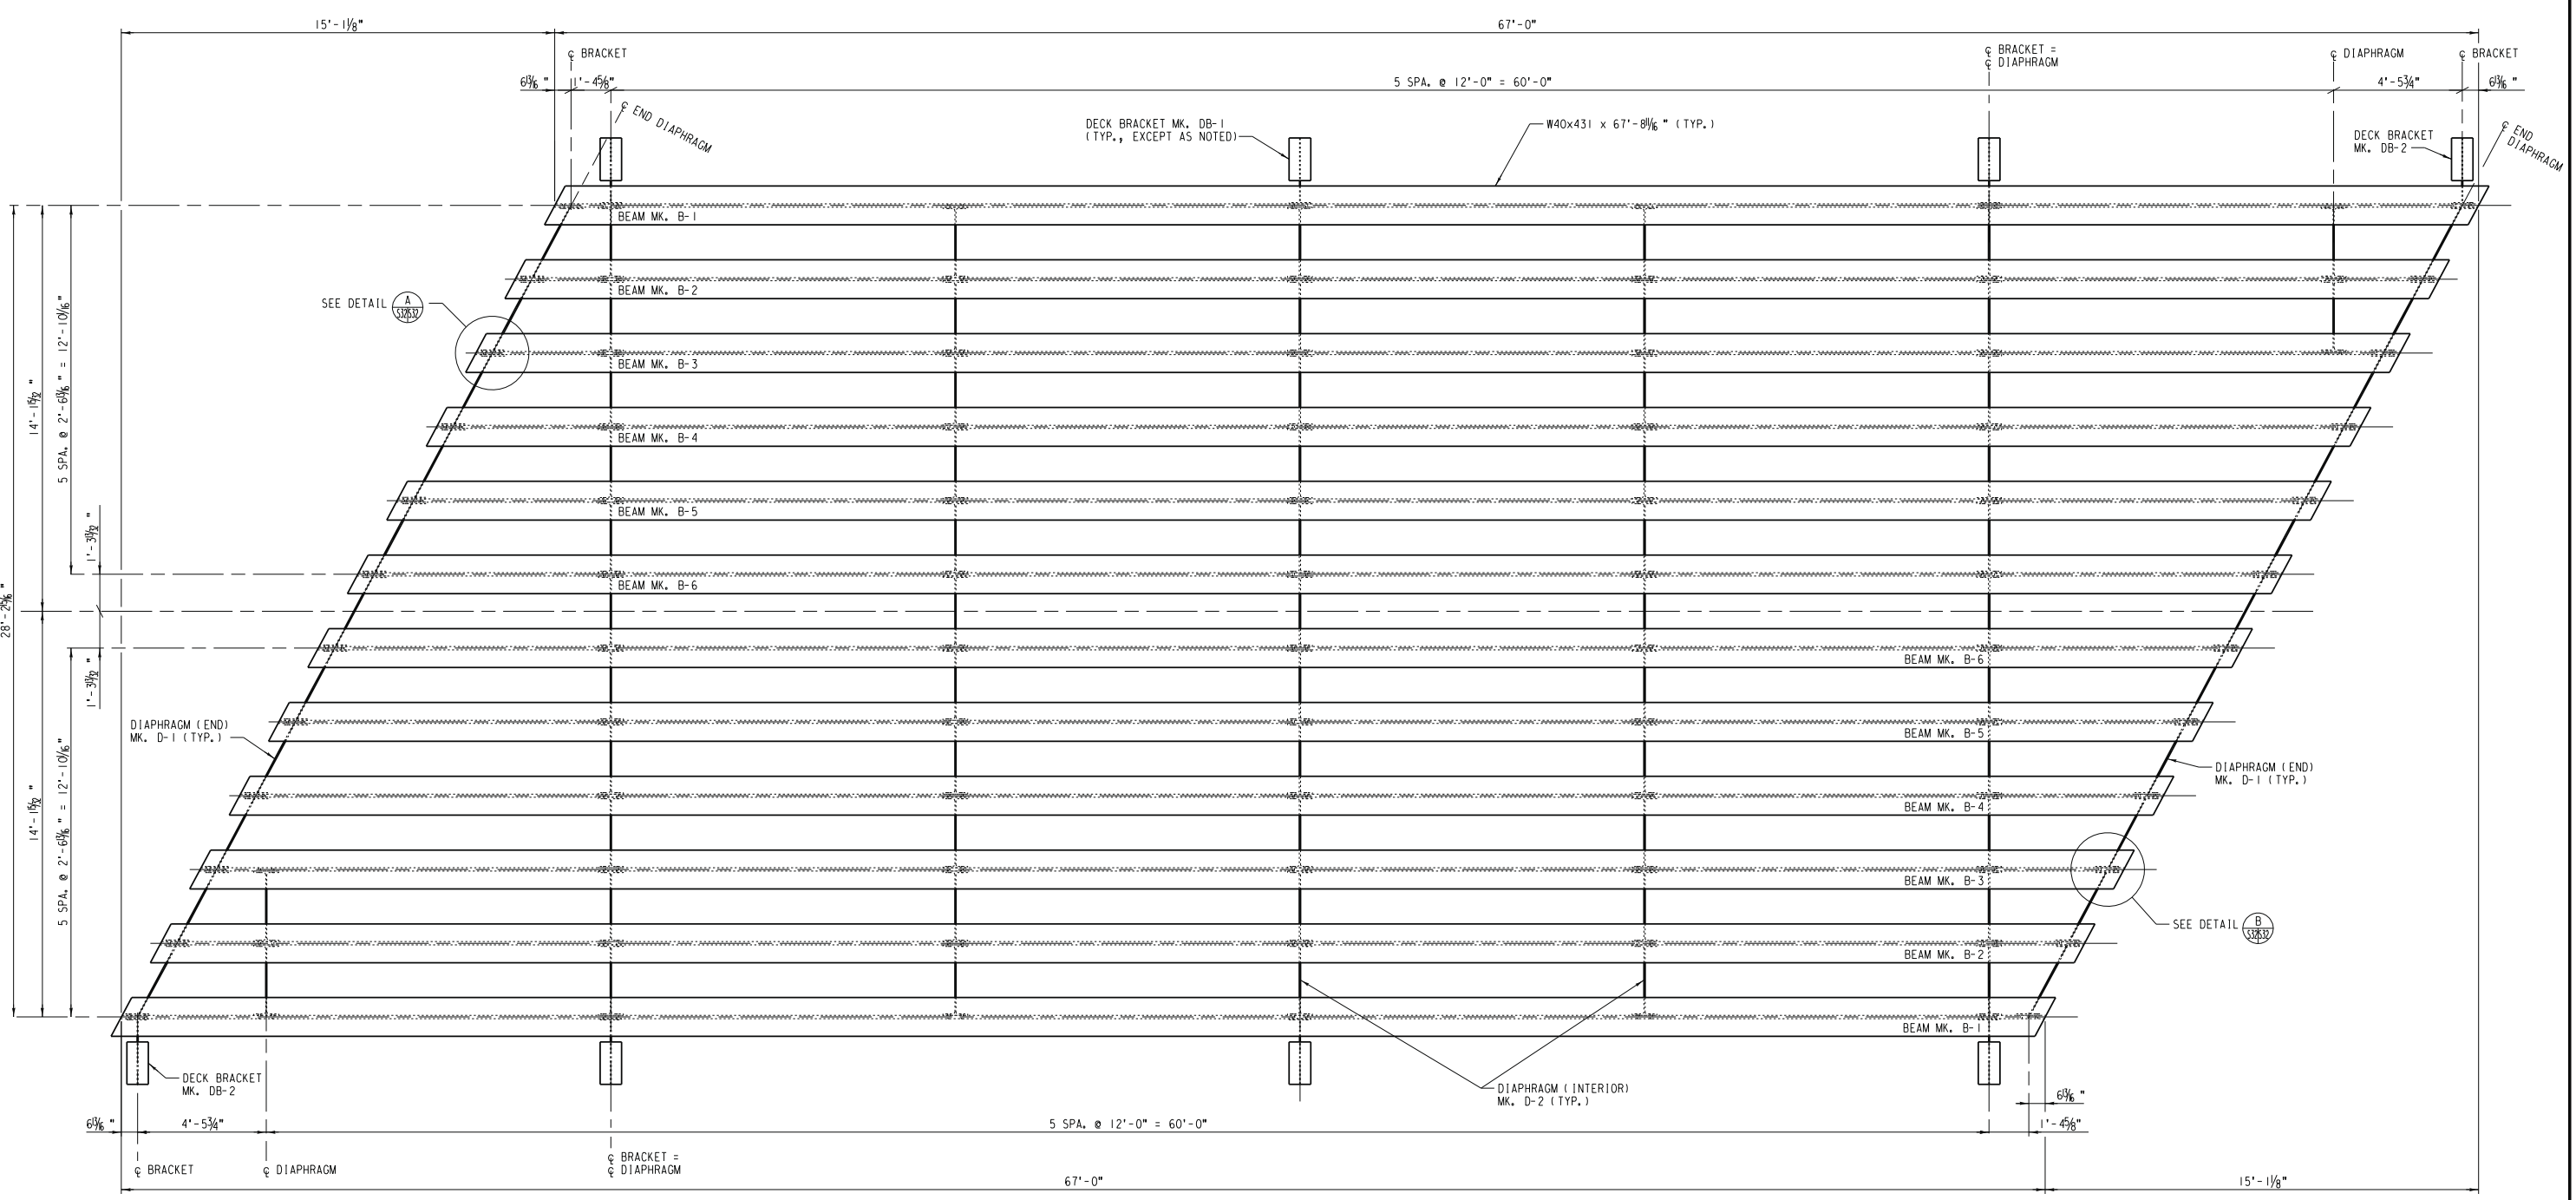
15'-1⅛"

67'-0"

℄ BRACKET

℄ BRACKET = ℄ DIAPHRAGM

℄ DIAPHRAGM

℄ BRACKET

6$\frac{13}{16}$"

1'-4$\frac{5}{8}$"

5 SPA. @ 12'-0" = 60'-0"

4'-5¾"

6$\frac{13}{16}$"

℄ END DIAPHRAGM

DECK BRACKET MK. DB-1 (TYP., EXCEPT AS NOTED)

W40x431 x 67'-8$\frac{11}{16}$" (TYP.)

DECK BRACKET MK. DB-2

℄ END DIAPHRAGM

BEAM MK. B-1

BEAM MK. B-2

SEE DETAIL A S3532

BEAM MK. B-3

BEAM MK. B-4

BEAM MK. B-5

BEAM MK. B-6

14'-1$\frac{19}{32}$"

5 SPA. @ 2'-6$\frac{11}{16}$" = 12'-10$\frac{7}{16}$"

1'-3$\frac{19}{32}$"

28'-2$\frac{5}{16}$"

1'-3$\frac{19}{32}$"

14'-1$\frac{19}{32}$"

5 SPA. @ 2'-6$\frac{11}{16}$" = 12'-10$\frac{7}{16}$"

BEAM MK. B-6

DIAPHRAGM (END) MK. D-1 (TYP.)

BEAM MK. B-5

DIAPHRAGM (END) MK. D-1 (TYP.)

BEAM MK. B-4

BEAM MK. B-3

SEE DETAIL B S3532

BEAM MK. B-2

BEAM MK. B-1

DECK BRACKET MK. DB-2

DIAPHRAGM (INTERIOR) MK. D-2 (TYP.)

6$\frac{13}{16}$"

6$\frac{13}{16}$"

4'-5¾"

5 SPA. @ 12'-0" = 60'-0"

1'-4$\frac{5}{8}$"

℄ BRACKET

℄ DIAPHRAGM

℄ BRACKET = ℄ DIAPHRAGM

67'-0"

15'-1⅛"